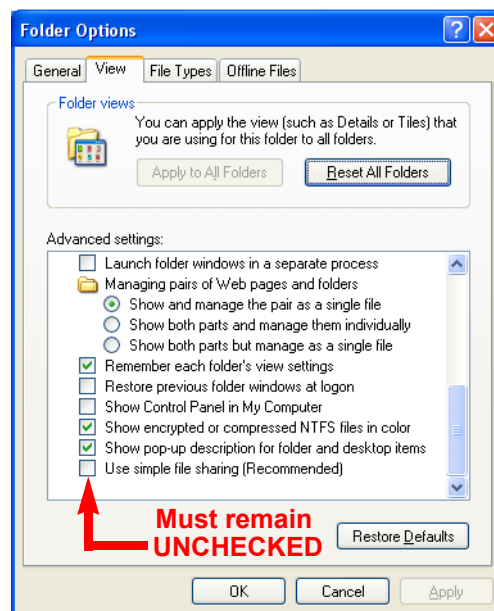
Folder Options

General | View | File Types | Offline Files

Folder views

You can apply the view (such as Details or Tiles) that you are using for this folder to all folders.

Apply to All Folders

Reset All Folders

Advanced settings:

Launch folder windows in a separate process

Managing pairs of Web pages and folders

Show and manage the pair as a single file

Show both parts and manage them individually

Show both parts but manage as a single file

Remember each folder's view settings

Restore previous folder windows at logon

Show Control Panel in My Computer

Show encrypted or compressed NTFS files in color

Show pop-up description for folder and desktop items

Use simple file sharing (Recommended)

Must remain UNCHECKED

Restore Defaults

OK

Cancel

Apply